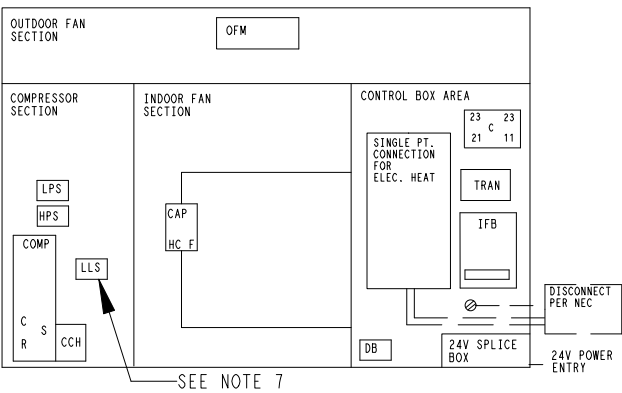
OUTDOOR FAN SECTION

OFM

COMPRESSOR SECTION

LPS

HPS

COMP

C
S
R

CCH

LLS

INDOOR FAN SECTION

CAP

HC F

CONTROL BOX AREA

SINGLE PT. CONNECTION FOR ELEC. HEAT

23 C 23
21 11

TRAN

IFB

DB

24V SPLICE BOX

DISCONNECT PER NEC

24V POWER ENTRY

SEE NOTE 7